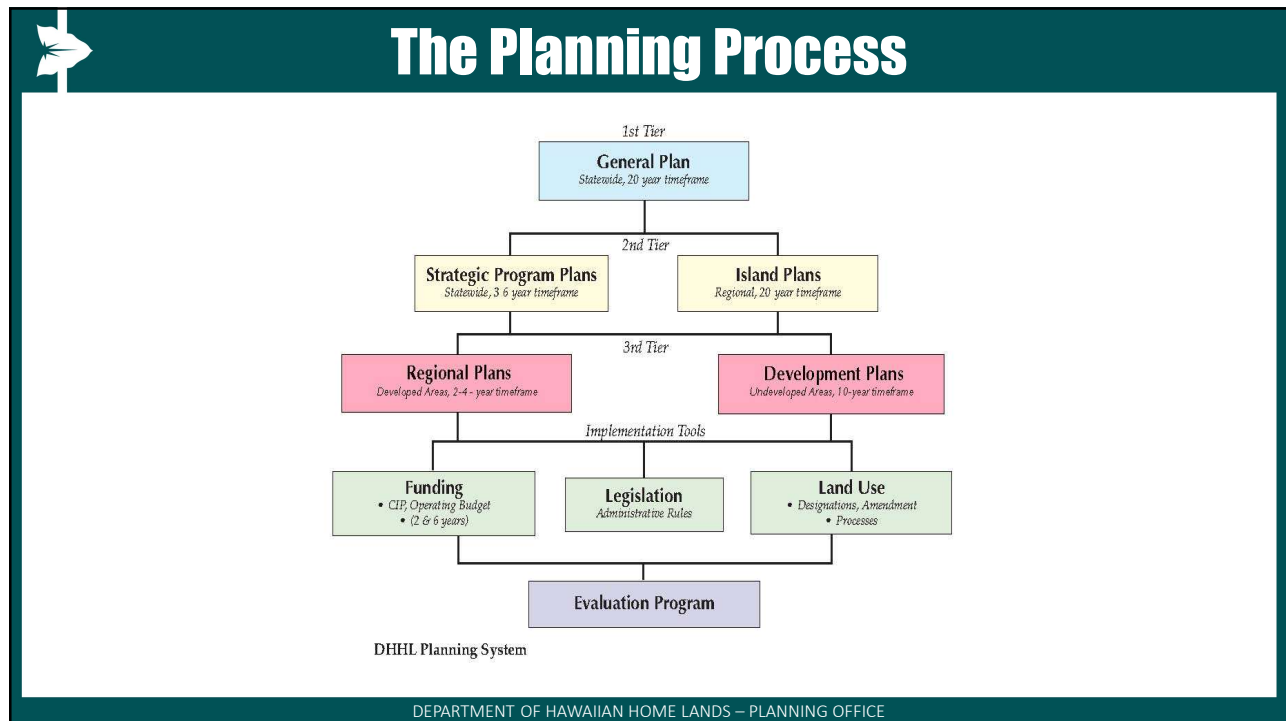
The Planning Process

1st Tier

General Plan
Statewide, 20 year timeframe

2nd Tier

Strategic Program Plans
Statewide, 3 6 year timeframe

Island Plans
Regional, 20 year timeframe

3rd Tier

Regional Plans
Developed Areas, 2-4 - year timeframe

Development Plans
Undeveloped Areas, 10-year timeframe

Implementation Tools

Funding
• CIP, Operating Budget
• (2 & 6 years)

Legislation
Administrative Rules

Land Use
• Designations, Amendment
• Processes

Evaluation Program

DHHL Planning System

DEPARTMENT OF HAWAIIAN HOME LANDS – PLANNING OFFICE